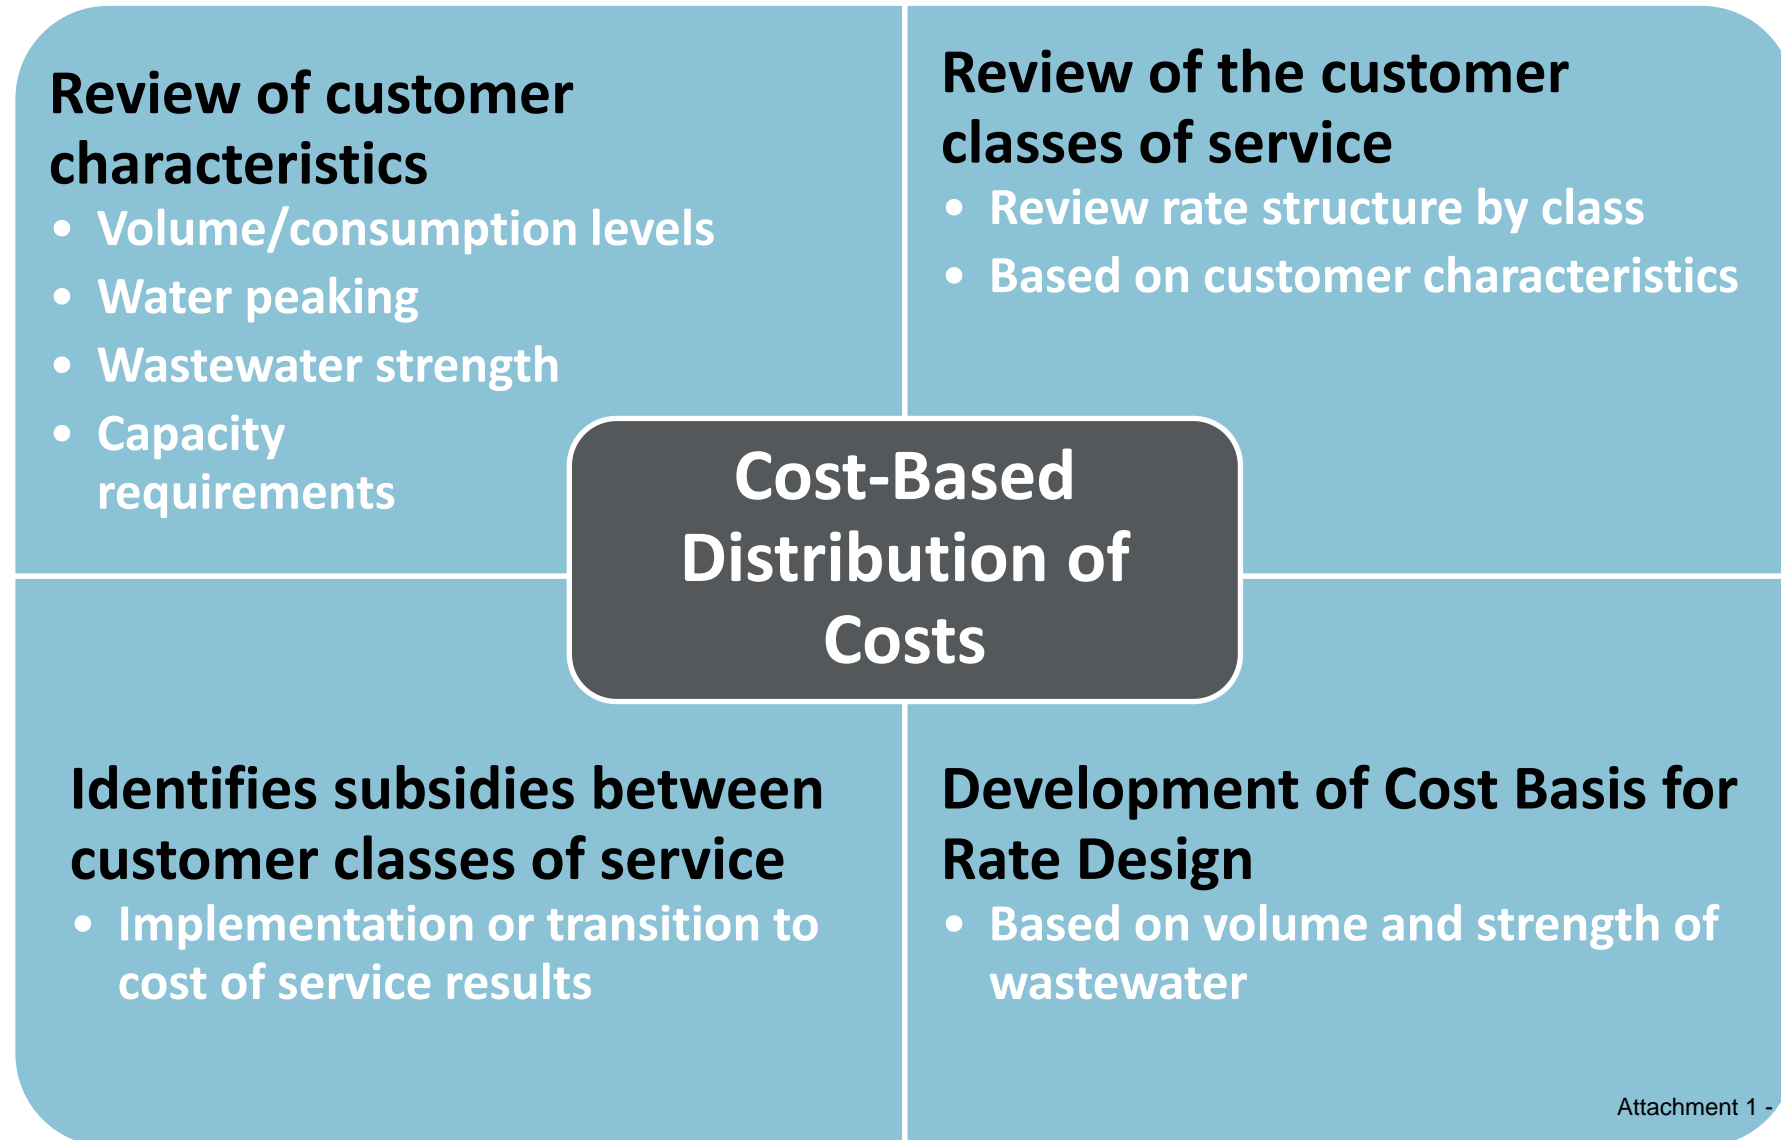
Review of customer characteristics
• Volume/consumption levels
• Water peaking
• Wastewater strength
• Capacity requirements

Review of the customer classes of service
• Review rate structure by class
• Based on customer characteristics

Cost-Based Distribution of Costs

Identifies subsidies between customer classes of service
• Implementation or transition to cost of service results

Development of Cost Basis for Rate Design
• Based on volume and strength of wastewater

Attachment 1 -